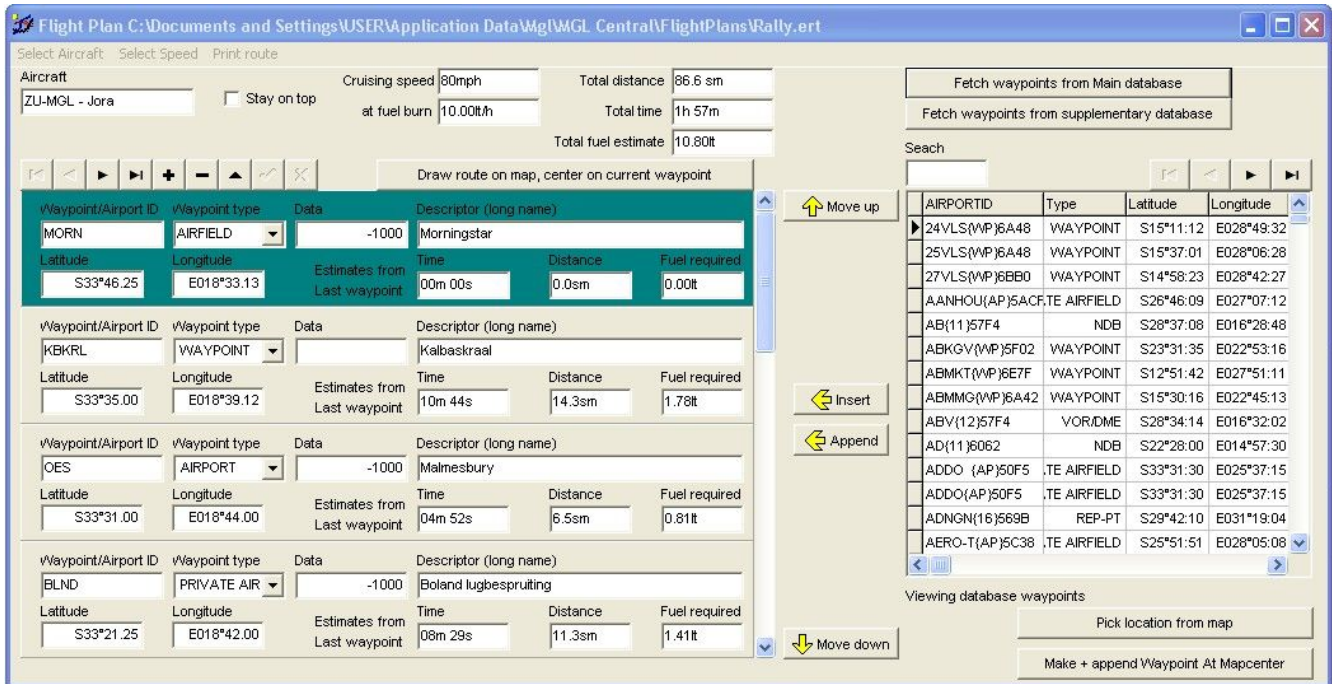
Flight Plan C:\Documents and Settings\USER\Application Data\Mgl\MGL Central\FlightPlans\Rally.ert

Select Aircraft Select Speed Print route

Aircraft
ZU-MGL - Jora
Stay on top

Cruising speed 80mph
at fuel burn 10.00lt/h

Total distance 86.6 sm
Total time 1h 57m
Total fuel estimate 10.80lt

Fetch waypoints from Main database
Fetch waypoints from supplementary database

Seach

Draw route on map, center on current waypoint

Waypoint/Airport ID MORN
Waypoint type AIRFIELD
Data -1000
Descriptor (long name) Morningstar
Latitude S33°46.25
Longitude E018°33.13
Estimates from Last waypoint
Time 00m 00s
Distance 0.0sm
Fuel required 0.00lt

Waypoint/Airport ID KBKRL
Waypoint type WAYPOINT
Data
Descriptor (long name) Kalbaskraal
Latitude S33°35.00
Longitude E018°39.12
Estimates from Last waypoint
Time 10m 44s
Distance 14.3sm
Fuel required 1.78lt

Waypoint/Airport ID OES
Waypoint type AIRPORT
Data -1000
Descriptor (long name) Malmesbury
Latitude S33°31.00
Longitude E018°44.00
Estimates from Last waypoint
Time 04m 52s
Distance 6.5sm
Fuel required 0.81lt

Waypoint/Airport ID BLND
Waypoint type PRIVATE AIR
Data -1000
Descriptor (long name) Boland lugbespruiting
Latitude S33°21.25
Longitude E018°42.00
Estimates from Last waypoint
Time 08m 29s
Distance 11.3sm
Fuel required 1.41lt

Move up
Insert
Append
Move down

| AIRPORTID | Type | Latitude | Longitude |
|---|---|---|---|
| 24VLS{WP}6A48 | WAYPOINT | S15°11:12 | E028°49:32 |
| 25VLS{WP}6A48 | WAYPOINT | S15°37:01 | E028°06:28 |
| 27VLS{WP}6BB0 | WAYPOINT | S14°58:23 | E028°42:27 |
| AANHOU{AP}5ACF | TE AIRFIELD | S26°46:09 | E027°07:12 |
| AB{11}57F4 | NDB | S28°37:08 | E016°28:48 |
| ABKGV{WP}5F02 | WAYPOINT | S23°31:35 | E022°53:16 |
| ABMKT{WP}6E7F | WAYPOINT | S12°51:42 | E027°51:11 |
| ABMMG{WP}6A42 | WAYPOINT | S15°30:16 | E022°45:13 |
| ABV{12}57F4 | VOR/DME | S28°34:14 | E016°32:02 |
| AD{11}6062 | NDB | S22°28:00 | E014°57:30 |
| ADDO {AP}50F5 | TE AIRFIELD | S33°31:30 | E025°37:15 |
| ADDO{AP}50F5 | TE AIRFIELD | S33°31:30 | E025°37:15 |
| ADNGN{16}569B | REP-PT | S29°42:10 | E031°19:04 |
| AERO-T{AP}5C38 | TE AIRFIELD | S25°51:51 | E028°05:08 |

Viewing database waypoints
Pick location from map
Make + append Waypoint At Mapcenter